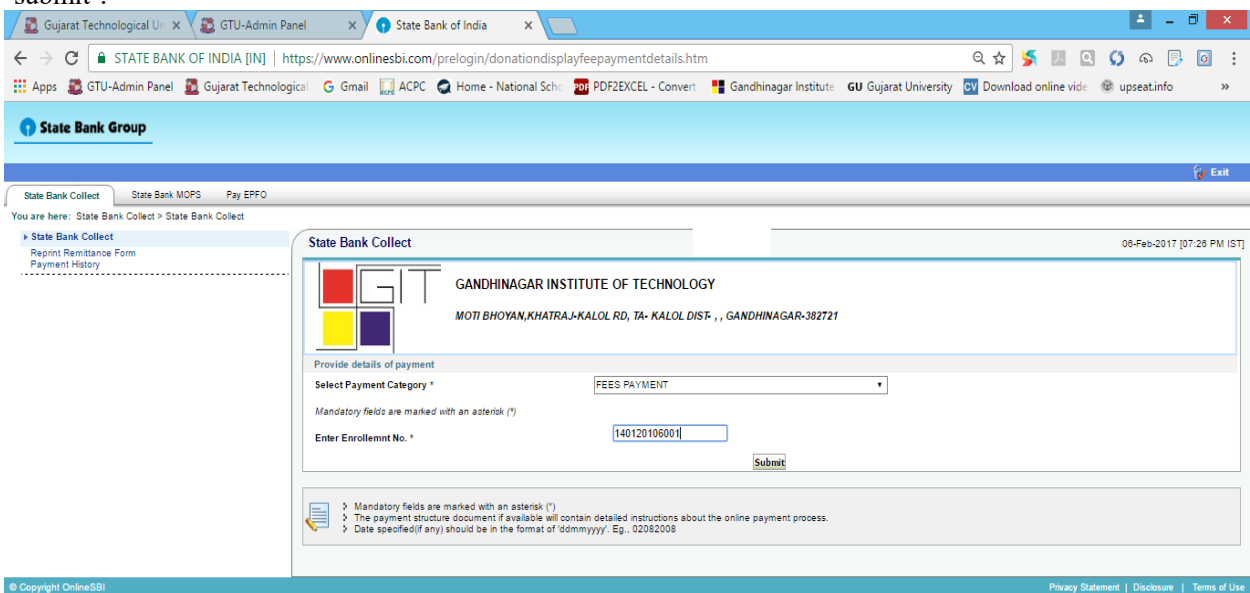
submit".

Gujarat Technological U × GTU-Admin Panel × State Bank of India ×

STATE BANK OF INDIA [IN] | https://www.onlinesbi.com/prelogin/donationdisplayfeepaymentdetails.htm

Apps GTU-Admin Panel Gujarat Technological G Gmail ACPC Home - National Schc PDF2EXCEL - Convert Gandhinagar Institute GU Gujarat University CV Download online vide upseat.info »

State Bank Group

Exit

State Bank Collect State Bank MOPS Pay EPFO

You are here: State Bank Collect > State Bank Collect

State Bank Collect
Reprint Remittance Form
Payment History

State Bank Collect

06-Feb-2017 [07:26 PM IST]

GIT

GANDHINAGAR INSTITUTE OF TECHNOLOGY

MOTI BHOYAN,KHATRAJ-KALOL RD, TA- KALOL DIST- , , GANDHINAGAR-382721

Provide details of payment

Select Payment Category * FEES PAYMENT

Mandatory fields are marked with an asterisk (*)

Enter Enrollemnt No. * 140120106001

Submit

Mandatory fields are marked with an asterisk (*)
The payment structure document if available will contain detailed instructions about the online payment process.
Date specified(if any) should be in the format of 'ddmmyyyy'. Eg., 02082008

© Copyright OnlineSBI

Privacy Statement | Disclosure | Terms of Use